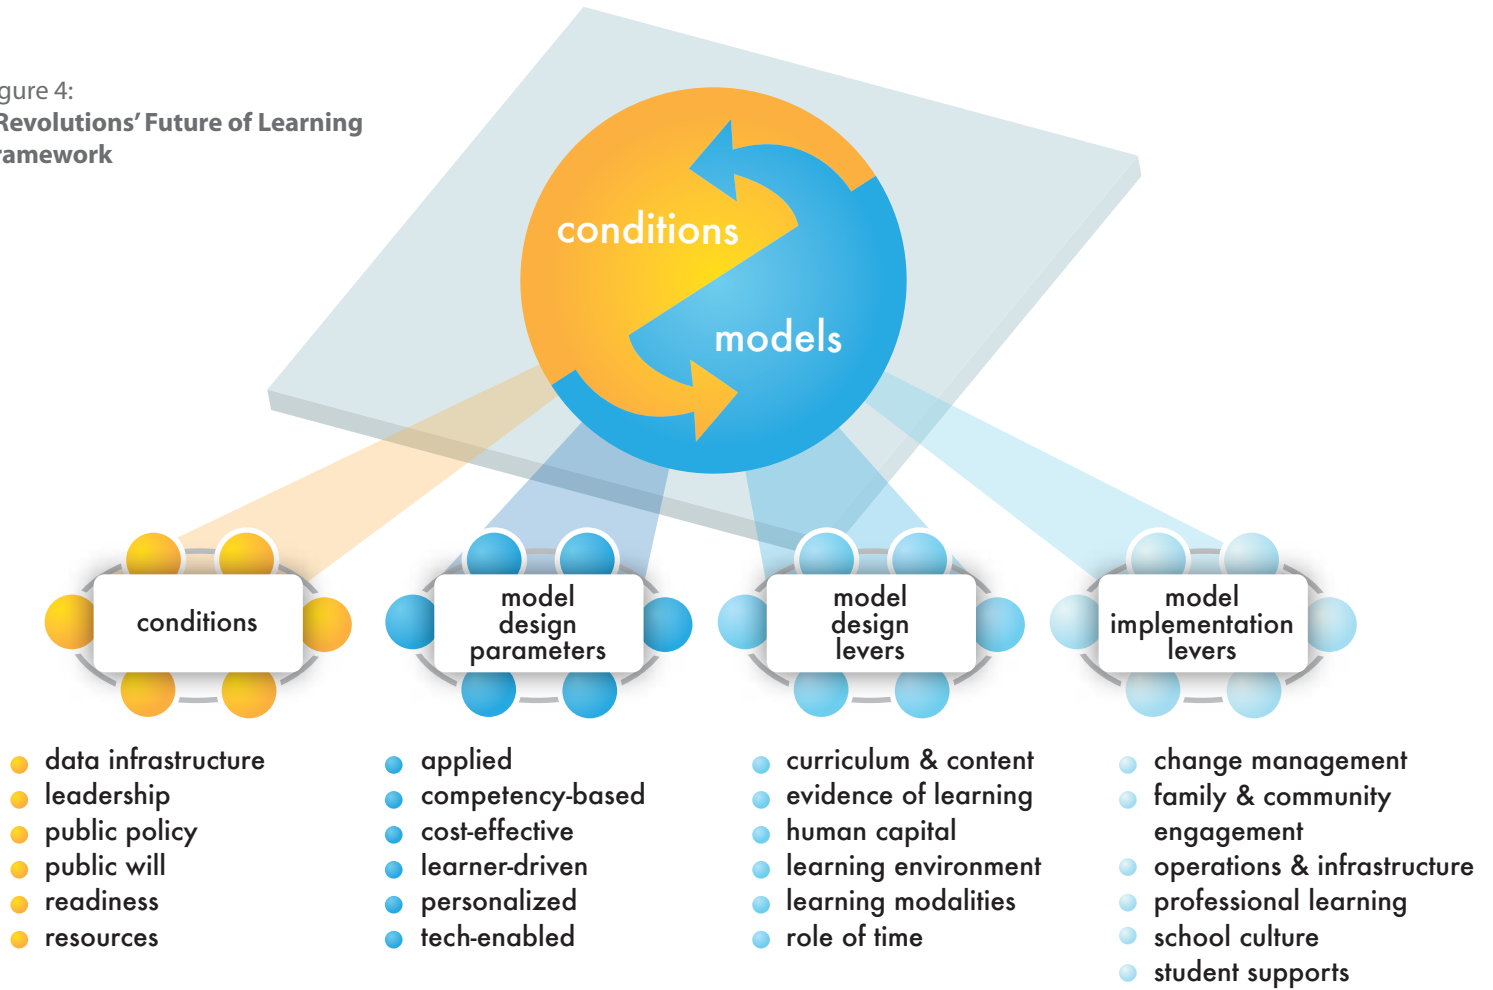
gure 4:
Revolutions' Future of Learning ramework

conditions

models

conditions

model design parameters

model design levers

model implementation levers

data infrastructure
leadership
public policy
public will
readiness
resources

applied
competency-based
cost-effective
learner-driven
personalized
tech-enabled

curriculum & content
evidence of learning
human capital
learning environment
learning modalities
role of time

change management
family & community engagement
operations & infrastructure
professional learning
school culture
student supports